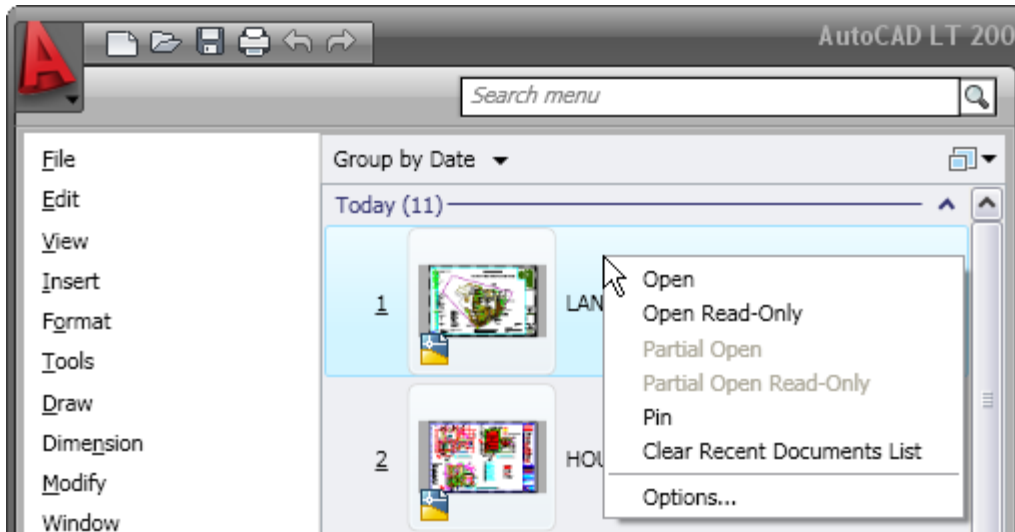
AutoCAD LT 200

Search menu

File
Edit
View
Insert
Format
Tools
Draw
Dimension
Modify
Window

Group by Date

Today (11)

1 LAN

2 HOU

Open
Open Read-Only
Partial Open
Partial Open Read-Only
Pin
Clear Recent Documents List
Options...